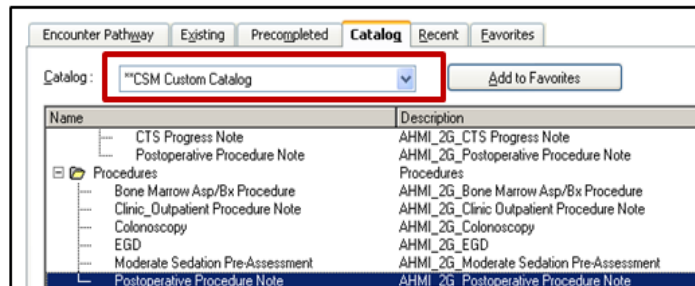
Encounter Pathway | Existing | Precompleted | Catalog | Recent | Favorites

Catalog : **CSM Custom Catalog

Add to Favorites

| Name | Description |
|---|---|
| CTS Progress Note | AHMI_2G_CTS Progress Note |
| Postoperative Procedure Note | AHMI_2G_Postoperative Procedure Note |
| Procedures | Procedures |
| Bone Marrow Asp/Bx Procedure | AHMI_2G_Bone Marrow Asp/Bx Procedure |
| Clinic_Outpatient Procedure Note | AHMI_2G_Clinic Outpatient Procedure Note |
| Colonoscopy | AHMI_2G_Colonoscopy |
| EGD | AHMI_2G_EGD |
| Moderate Sedation Pre-Assessment | AHMI_2G_Moderate Sedation Pre-Assessment |
| Postoperative Procedure Note | AHMI_2G_Postoperative Procedure Note |